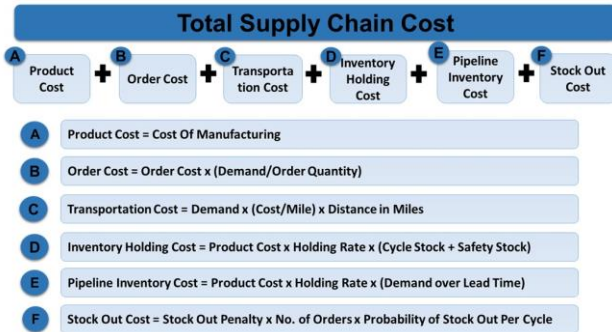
Total Supply Chain Cost

A Product Cost + B Order Cost + C Transportation Cost + D Inventory Holding Cost + E Pipeline Inventory Cost + F Stock Out Cost

A Product Cost = Cost Of Manufacturing

B Order Cost = Order Cost x (Demand/Order Quantity)

C Transportation Cost = Demand x (Cost/Mile) x Distance in Miles

D Inventory Holding Cost = Product Cost x Holding Rate x (Cycle Stock + Safety Stock)

E Pipeline Inventory Cost = Product Cost x Holding Rate x (Demand over Lead Time)

F Stock Out Cost = Stock Out Penalty x No. of Orders x Probability of Stock Out Per Cycle